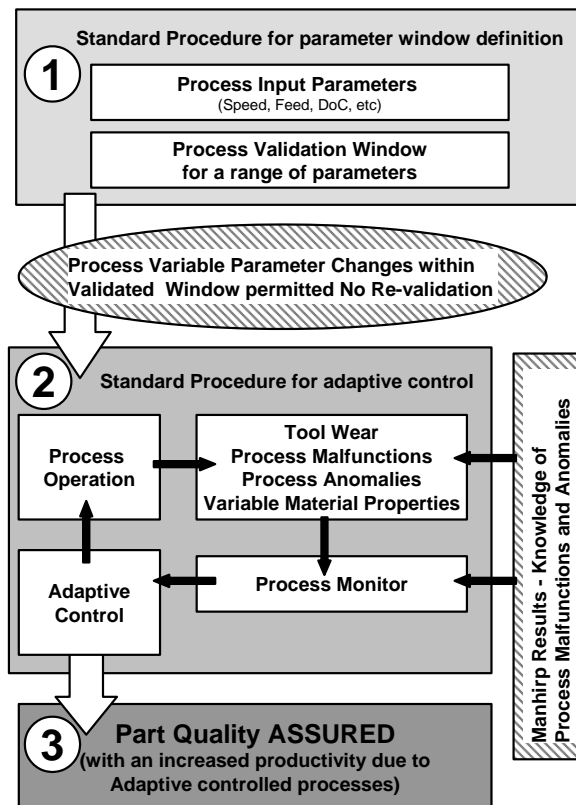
1

Standard Procedure for parameter window definition

Process Input Parameters
(Speed, Feed, DoC, etc)

Process Validation Window for a range of parameters

Process Variable Parameter Changes within Validated Window permitted No Re-validation

2

Standard Procedure for adaptive control

Process Operation

Tool Wear
Process Malfunctions
Process Anomalies
Variable Material Properties

Adaptive Control

Process Monitor

Manhirp Results - Knowledge of Process Malfunctions and Anomalies

3

Part Quality ASSURED
(with an increased productivity due to Adaptive controlled processes)